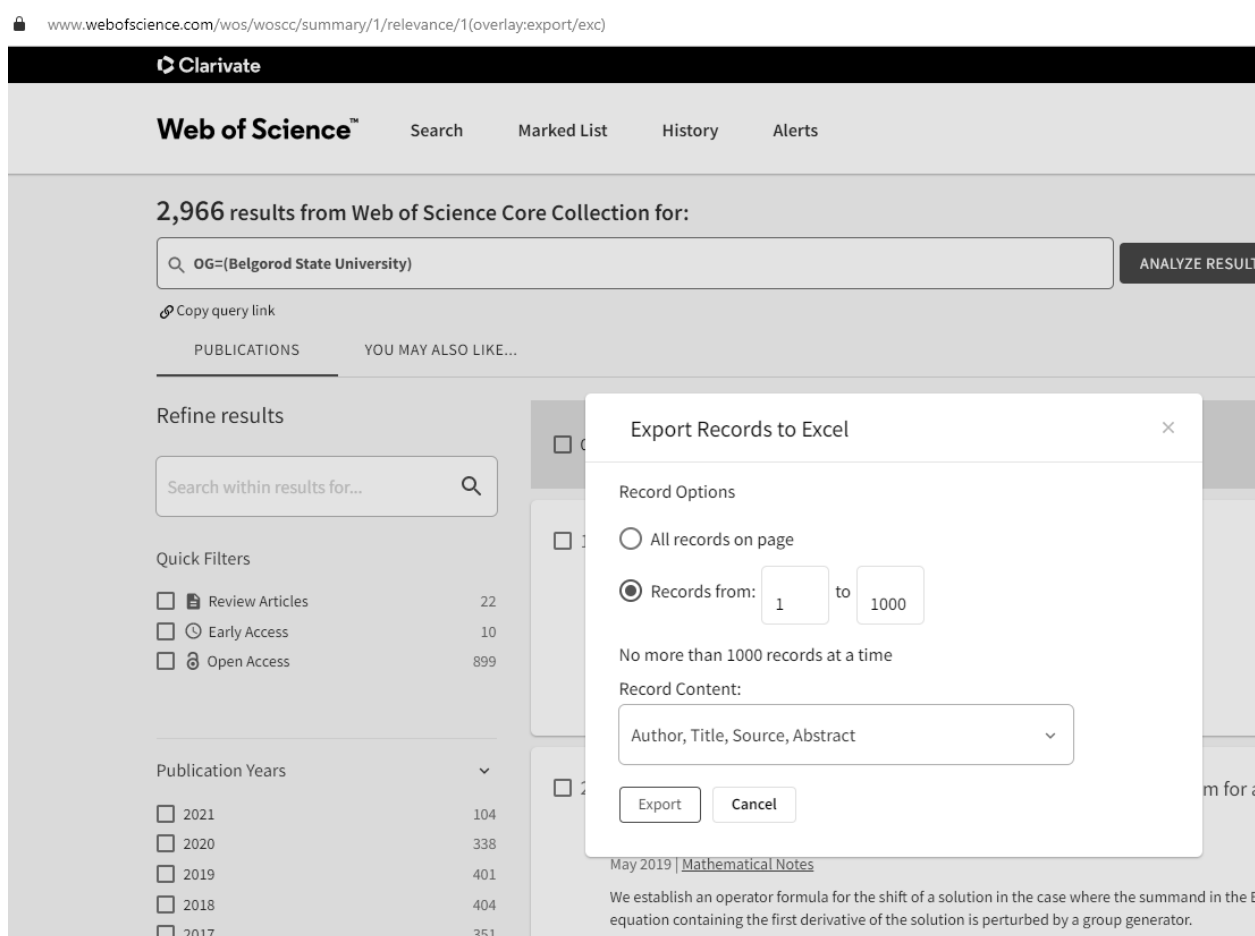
www.webofscience.com/wos/woscc/summary/1/relevance/1(overlay:export/exc)

Clarivate

Web of Science™ Search Marked List History Alerts

2,966 results from Web of Science Core Collection for:

OG=(Belgorod State University)

ANALYZE RESULT

Copy query link

PUBLICATIONS YOU MAY ALSO LIKE...

Refine results

Search within results for...

Quick Filters

Review Articles 22
Early Access 10
Open Access 899

Publication Years

2021 104
2020 338
2019 401
2018 404
2017 351

Export Records to Excel

Record Options

All records on page

Records from: 1 to 1000

No more than 1000 records at a time

Record Content:

Author, Title, Source, Abstract

Export Cancel

m for a

May 2019 | Mathematical Notes

We establish an operator formula for the shift of a solution in the case where the summand in the E equation containing the first derivative of the solution is perturbed by a group generator.